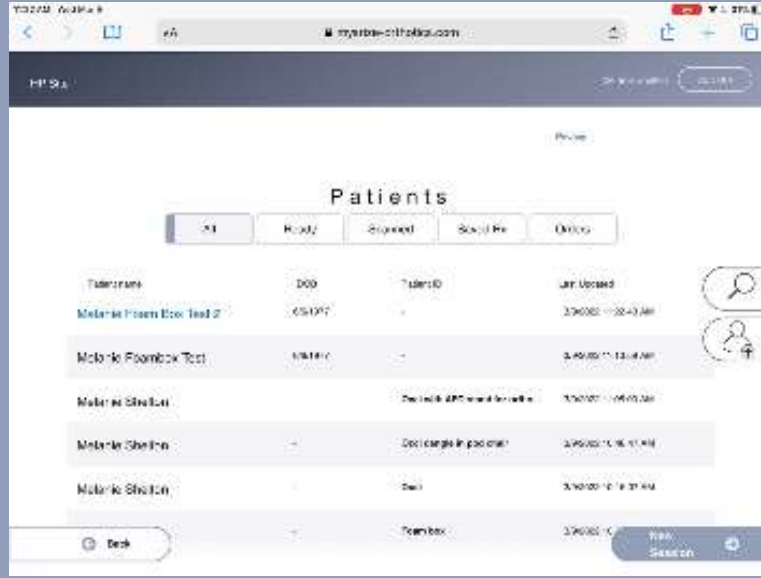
AA

myarbe-orthotics.com

HP Su

Private

Patients

All

Ready

Scanned

Saved Fit

Orders

Patient name

DOB

Patient ID

Last Updated

Melanie Foam Box Test 2

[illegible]

-

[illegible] AM

Melanie Foambox Test

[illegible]

-

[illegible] AM

Melanie Shelton

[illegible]

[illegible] AM

Melanie Shelton

-

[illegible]

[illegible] AM

Melanie Shelton

Scan

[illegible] AM

-

Foambox

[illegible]

Back

New Session